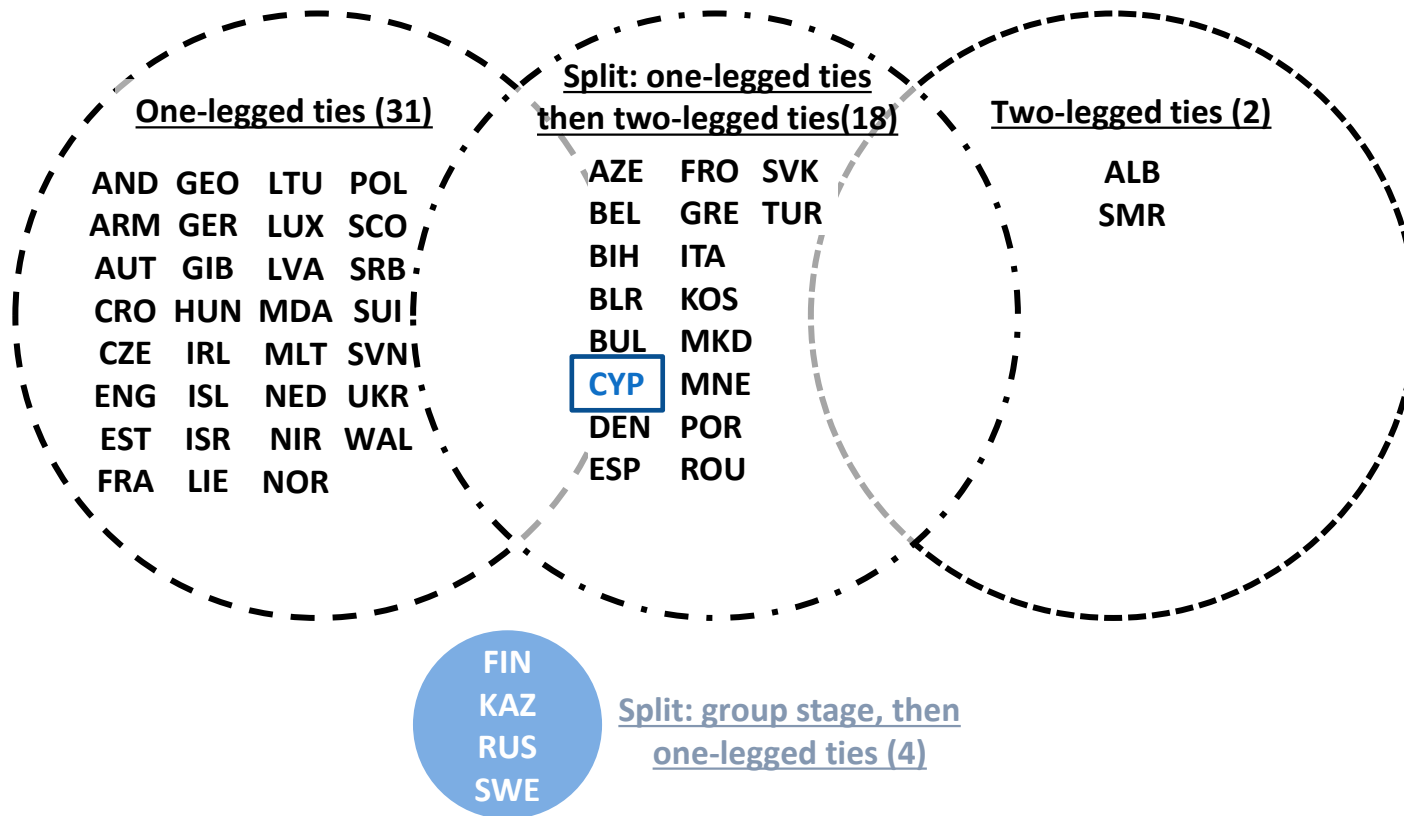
One-legged ties (31)

AND GEO LTU POL
ARM GER LUX SCO
AUT GIB LVA SRB
CRO HUN MDA SUI
CZE IRL MLT SVN
ENG ISL NED UKR
EST ISR NIR WAL
FRA LIE NOR

Split: one-legged ties then two-legged ties(18)

AZE FRO SVK
BEL GRE TUR
BIH ITA
BLR KOS
BUL MKD
CYP MNE
DEN POR
ESP ROU

Two-legged ties (2)

ALB
SMR

FIN
KAZ
RUS
SWE

Split: group stage, then one-legged ties (4)